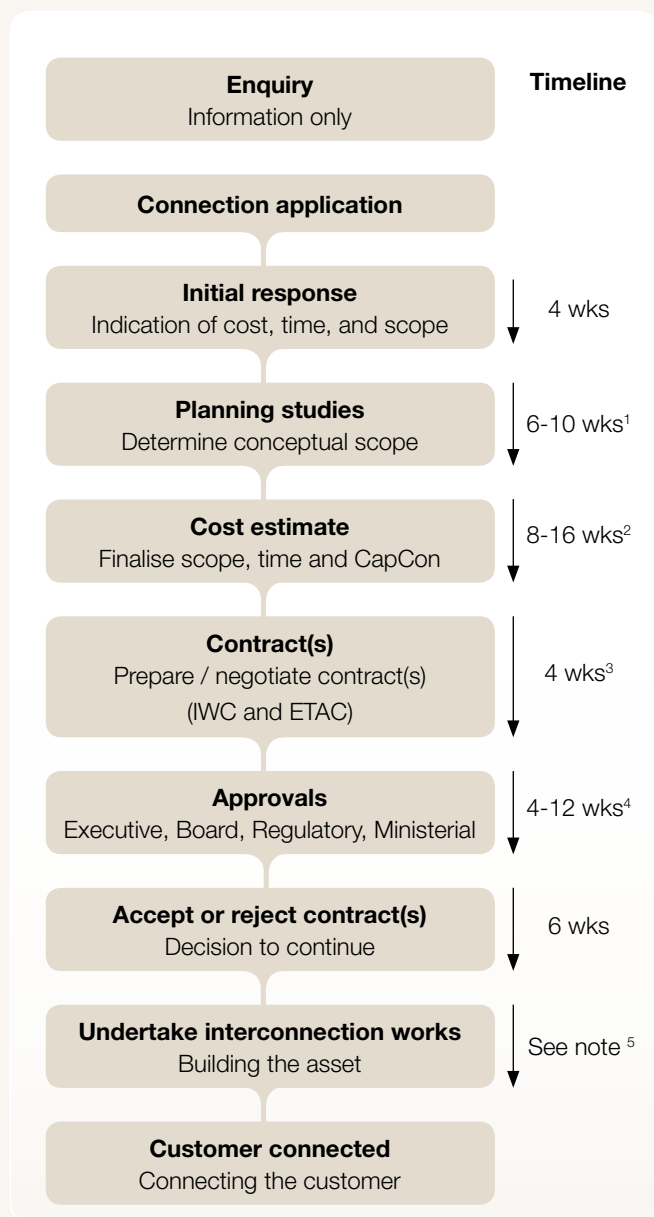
**Enquiry**
Information only

**Timeline**

**Connection application**

**Initial response**
Indication of cost, time, and scope

4 wks

**Planning studies**
Determine conceptual scope

6-10 wks$^1$

**Cost estimate**
Finalise scope, time and CapCon

8-16 wks$^2$

**Contract(s)**
Prepare / negotiate contract(s)
(IWC and ETAC)

4 wks$^3$

**Approvals**
Executive, Board, Regulatory, Ministerial

4-12 wks$^4$

**Accept or reject contract(s)**
Decision to continue

6 wks

**Undertake interconnection works**
Building the asset

See note $^5$

**Customer connected**
Connecting the customer